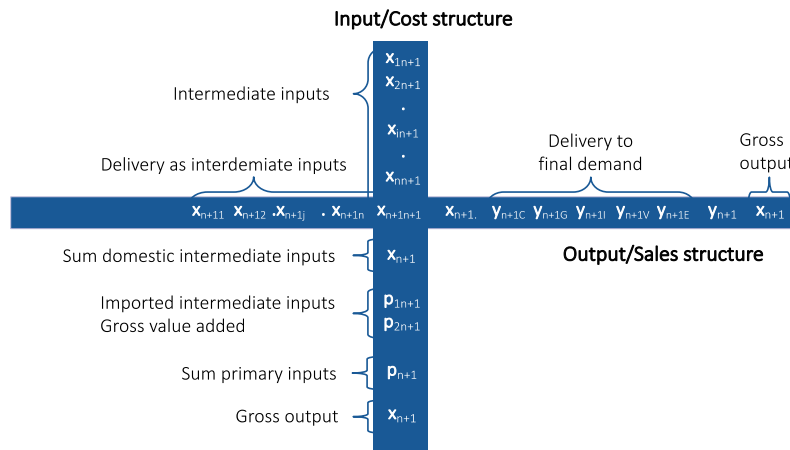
Input/Cost structure

Intermediate inputs

$x_{1n+1}$
$x_{2n+1}$
.
$x_{in+1}$
.
$x_{nn+1}$

Delivery as interdemiate inputs

Delivery to final demand

Gross output

$x_{n+11}$ $x_{n+12}$ .$x_{n+1j}$ . $x_{n+1n}$ $x_{n+1n+1}$ $x_{n+1.}$ $y_{n+1C}$ $y_{n+1G}$ $y_{n+1I}$ $y_{n+1V}$ $y_{n+1E}$ $y_{n+1}$ $x_{n+1}$

Output/Sales structure

Sum domestic intermediate inputs $x_{n+1}$

Imported intermediate inputs $p_{1n+1}$
Gross value added $p_{2n+1}$

Sum primary inputs $p_{n+1}$

Gross output $x_{n+1}$